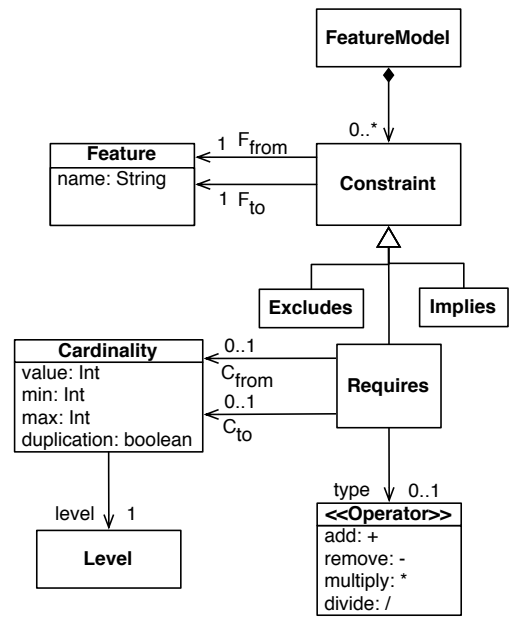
FeatureModel

0..*

Feature
name: String

1 $F_{from}$

1 $F_{to}$

Constraint

Excludes

Implies

Cardinality
value: Int
min: Int
max: Int
duplication: boolean

0..1
$C_{from}$
0..1
$C_{to}$

Requires

level 1

Level

type 0..1

<<Operator>>
add: +
remove: -
multiply: *
divide: /